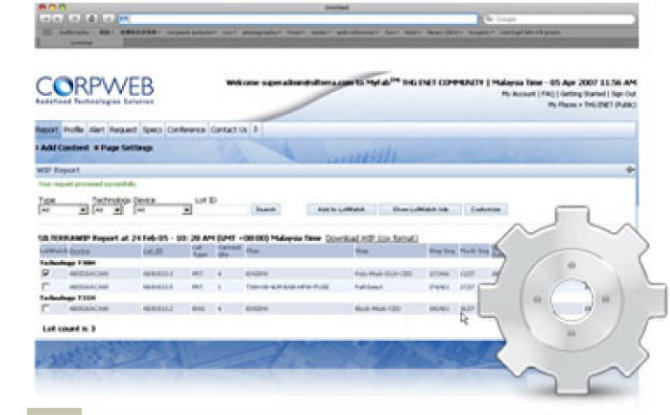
Untitled

CORPWEB
Redefined Technologies Solution

Welcome superadmin@silterra.com to MyLab™ THG ENET COMMUNITY | Malaysia Time - 05 Apr 2007 11:56 AM
My Account | FAQ | Getting Started | Sign Out
My Places » THG ENET (Public)

Report | Profile | Alert | Request | Specs | Conference | Contact Us | ?

Add Content | Page Settings

WIP Report

Your request processed successfully.

Type | Technology | Device | Lot ID
All | All | All

Search | Add to LotWatch | Show LotWatch lots | Customize

SILTERRA WIP Report at 24 Feb 05 - 10:28 AM (GMT +08:00) Malaysia Time Download WIP (csv format)

| LotWatch | Device | Lot ID | Lot Type | Current Qty | Flow | Step | Step Seq | MaxB Seq |
|---|---|---|---|---|---|---|---|---|
| Technology T18H | | | | | | | | |
| ☑ | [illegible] | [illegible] | PRT | 4 | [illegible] | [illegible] | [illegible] | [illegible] |
| ☐ | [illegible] | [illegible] | PRT | 1 | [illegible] | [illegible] | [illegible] | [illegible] |
| Technology T18M | | | | | | | | |
| ☐ | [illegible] | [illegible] | ENG | 4 | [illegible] | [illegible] | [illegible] | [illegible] |

Lot count = 3